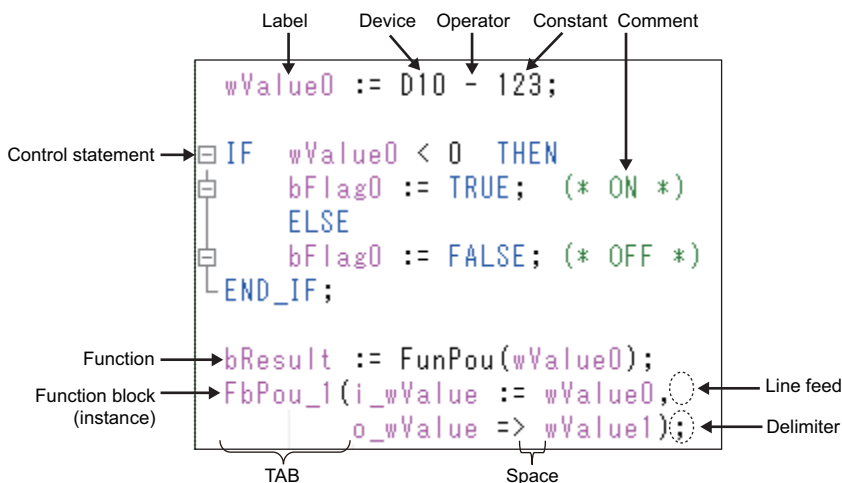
Label Device Operator Constant Comment

wValue0 := D10 - 123;

Control statement
IF wValue0 < 0 THEN
bFlag0 := TRUE; (* ON *)
ELSE
bFlag0 := FALSE; (* OFF *)
END_IF;

Function
bResult := FunPou(wValue0);
Function block (instance)
FbPou_1(i_wValue := wValue0,
o_wValue => wValue1);

Line feed
Delimiter
TAB
Space